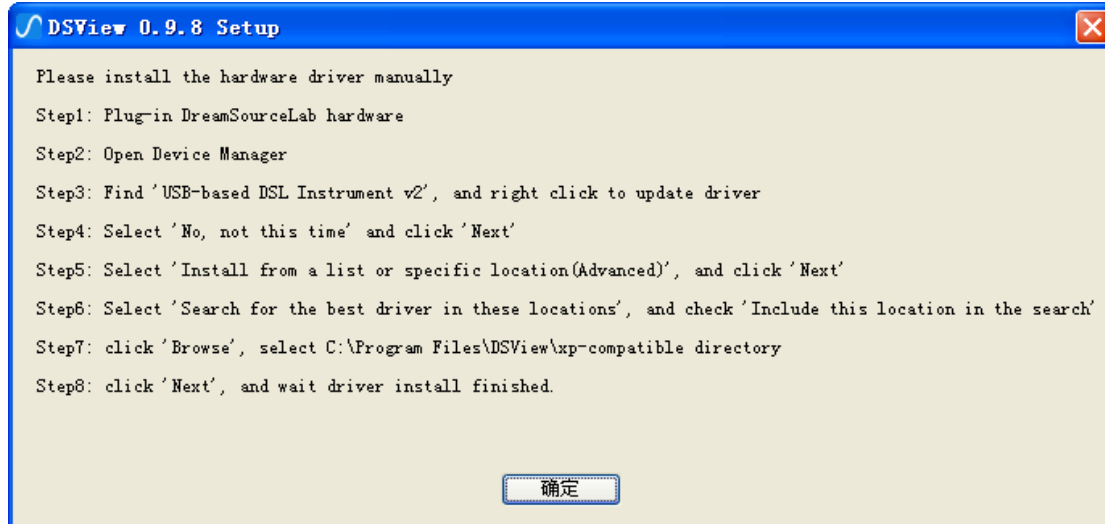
DSView 0.9.8 Setup

Please install the hardware driver manually

Step1: Plug-in DreamSourceLab hardware

Step2: Open Device Manager

Step3: Find 'USB-based DSL Instrument v2', and right click to update driver

Step4: Select 'No, not this time' and click 'Next'

Step5: Select 'Install from a list or specific location(Advanced)', and click 'Next'

Step6: Select 'Search for the best driver in these locations', and check 'Include this location in the search'

Step7: click 'Browse', select C:\Program Files\DSView\xp-compatible directory

Step8: click 'Next', and wait driver install finished.

确定